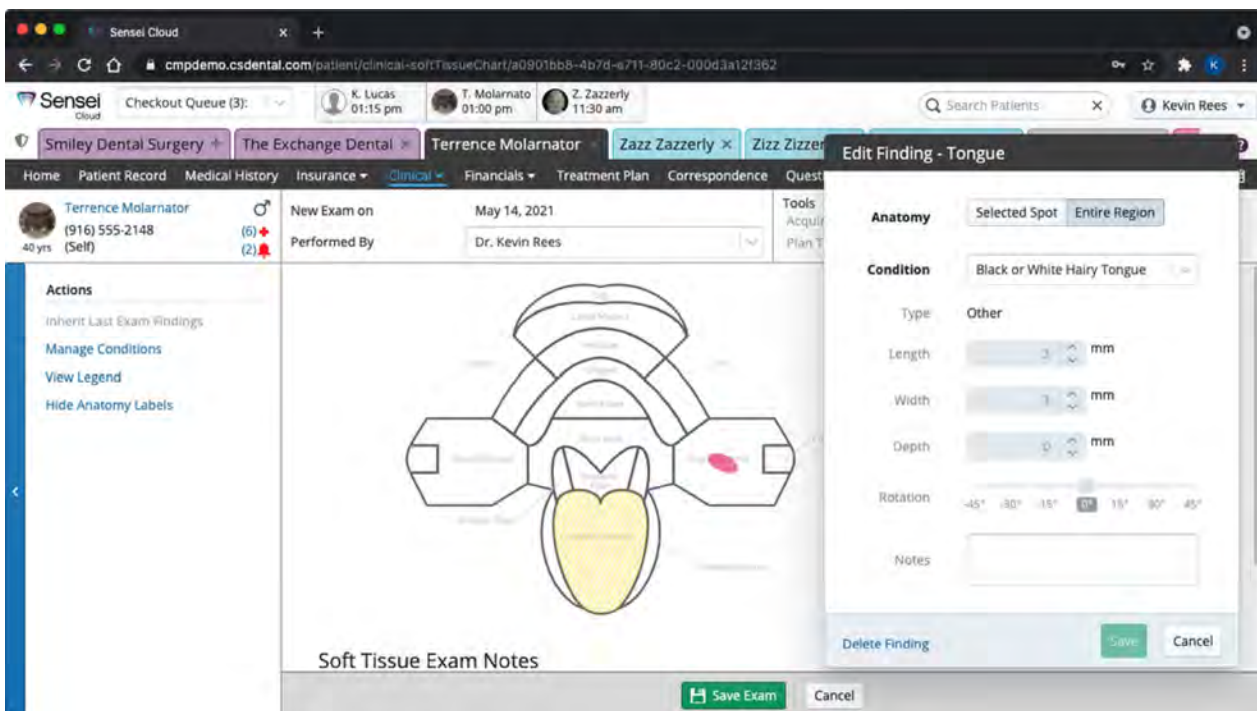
Sensei Cloud
cmpdemo.csdental.com/patient/clinical-softTissueChart/a0901bb8-4b7d-a711-80c2-000d3a12f362

Sensei Cloud
Checkout Queue (3):
K. Lucas 01:15 pm
T. Molarnato 01:00 pm
Z. Zazzerly 11:30 am
Search Patients
Kevin Rees

Smiley Dental Surgery
The Exchange Dental
Terrence Molarnator
Zazz Zazzerly
Zizz Zizzer

Home
Patient Record
Medical History
Insurance
Clinical
Financials
Treatment Plan
Correspondence
Quest

Terrence Molarnator
(916) 555-2148
40 yrs (Self)
(6)
(2)

New Exam on
May 14, 2021
Performed By
Dr. Kevin Rees
Tools
Acqui
Plan T

Actions
Inherit Last Exam Findings
Manage Conditions
View Legend
Hide Anatomy Labels

Soft Tissue Exam Notes

Save Exam
Cancel

Edit Finding - Tongue
Anatomy
Selected Spot
Entire Region
Condition
Black or White Hairy Tongue
Type
Other
Length
3
mm
Width
3
mm
Depth
0
mm
Rotation
-45° -30° -15° 0° 15° 30° 45°
Notes
Delete Finding
Save
Cancel